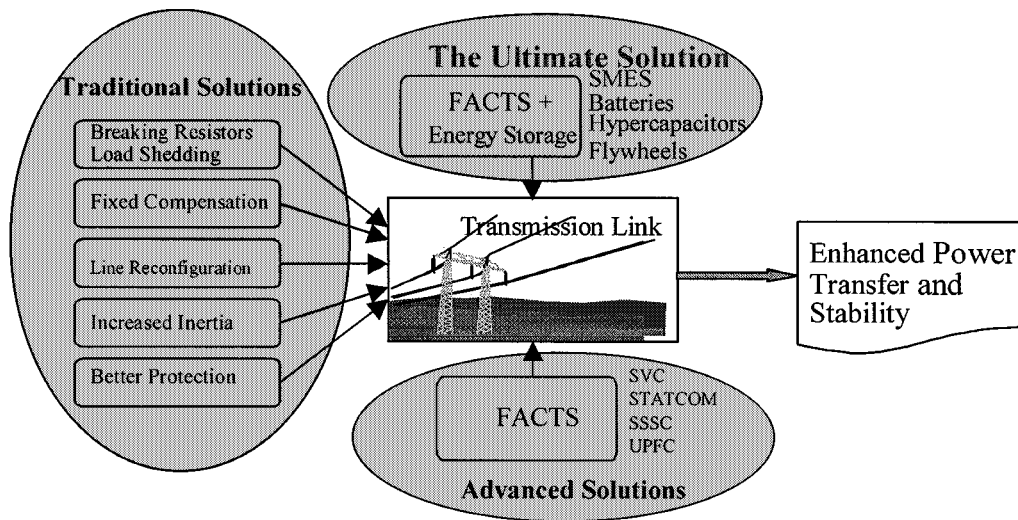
Traditional Solutions

Breaking Resistors
Load Shedding

Fixed Compensation

Line Reconfiguration

Increased Inertia

Better Protection

The Ultimate Solution

FACTS + Energy Storage

SMES
Batteries
Hypercapacitors
Flywheels

Transmission Link

Enhanced Power Transfer and Stability

FACTS

SVC
STATCOM
SSSC
UPFC

Advanced Solutions